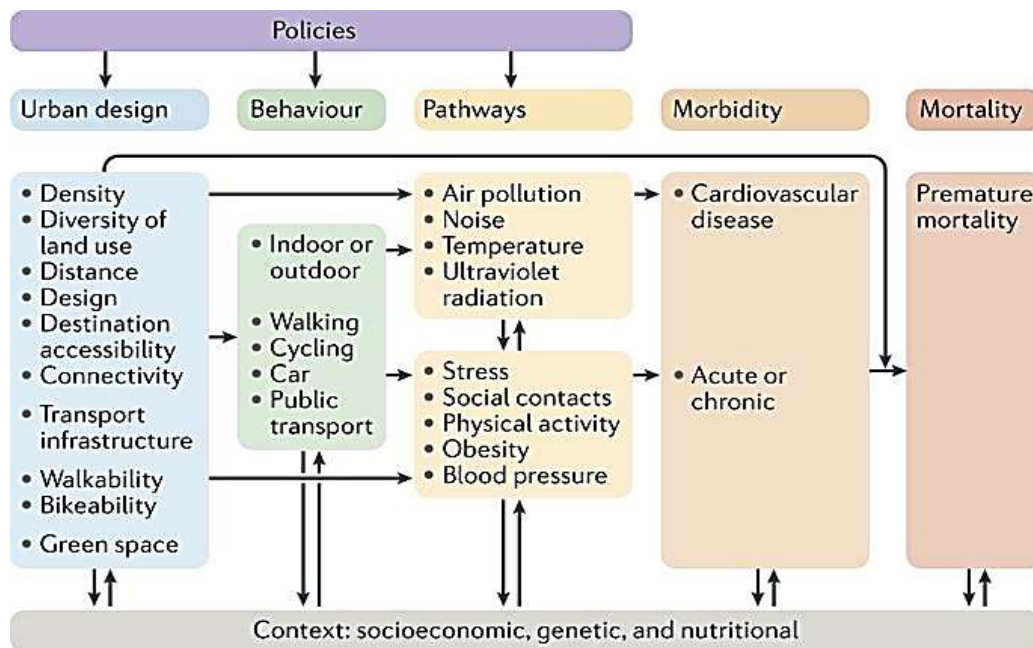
Policies

Urban design

Behaviour

Pathways

Morbidity

Mortality

• Density
• Diversity of land use
• Distance
• Design
• Destination accessibility
• Connectivity
• Transport infrastructure
• Walkability
• Bikeability
• Green space

• Indoor or outdoor
• Walking
• Cycling
• Car
• Public transport

• Air pollution
• Noise
• Temperature
• Ultraviolet radiation

• Stress
• Social contacts
• Physical activity
• Obesity
• Blood pressure

• Cardiovascular disease

• Acute or chronic

Premature mortality

Context: socioeconomic, genetic, and nutritional